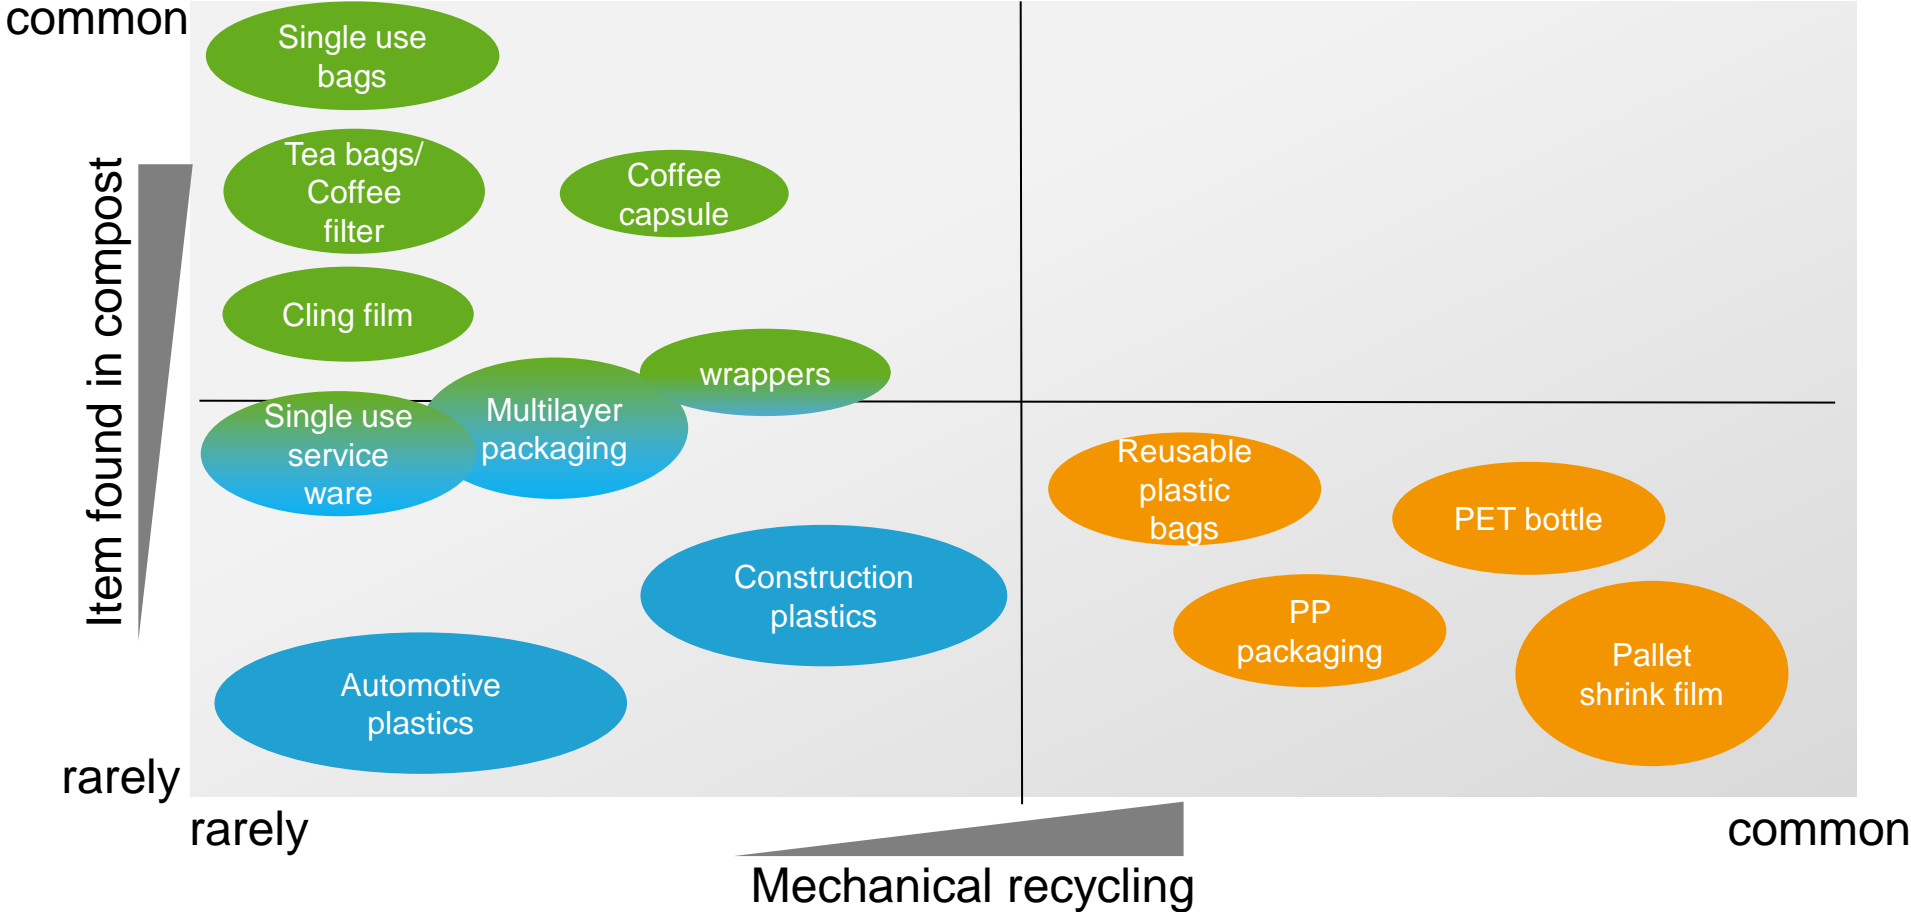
common

Item found in compost

Single use bags

Tea bags/ Coffee filter

Coffee capsule

Cling film

wrappers

Multilayer packaging

Single use service ware

Reusable plastic bags

PET bottle

Construction plastics

PP packaging

Pallet shrink film

Automotive plastics

rarely

rarely

common

Mechanical recycling